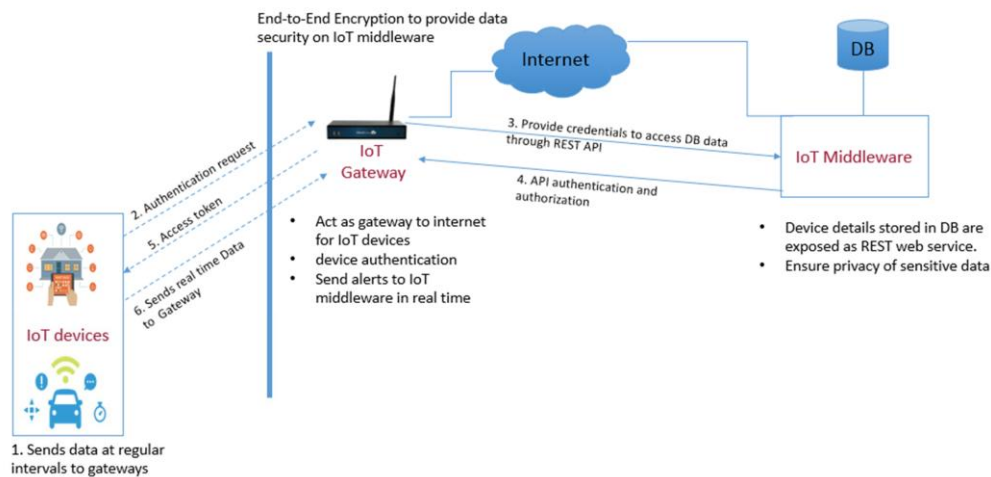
End-to-End Encryption to provide data security on IoT middleware

Internet

DB

IoT Gateway

3. Provide credentials to access DB data through REST API

IoT Middleware

4. API authentication and authorization

2. Authentication request

5. Access token

6. Sends real time Data to Gateway

IoT devices

- Act as gateway to internet for IoT devices
- device authentication
- Send alerts to IoT middleware in real time

- Device details stored in DB are exposed as REST web service.
- Ensure privacy of sensitive data

1. Sends data at regular intervals to gateways